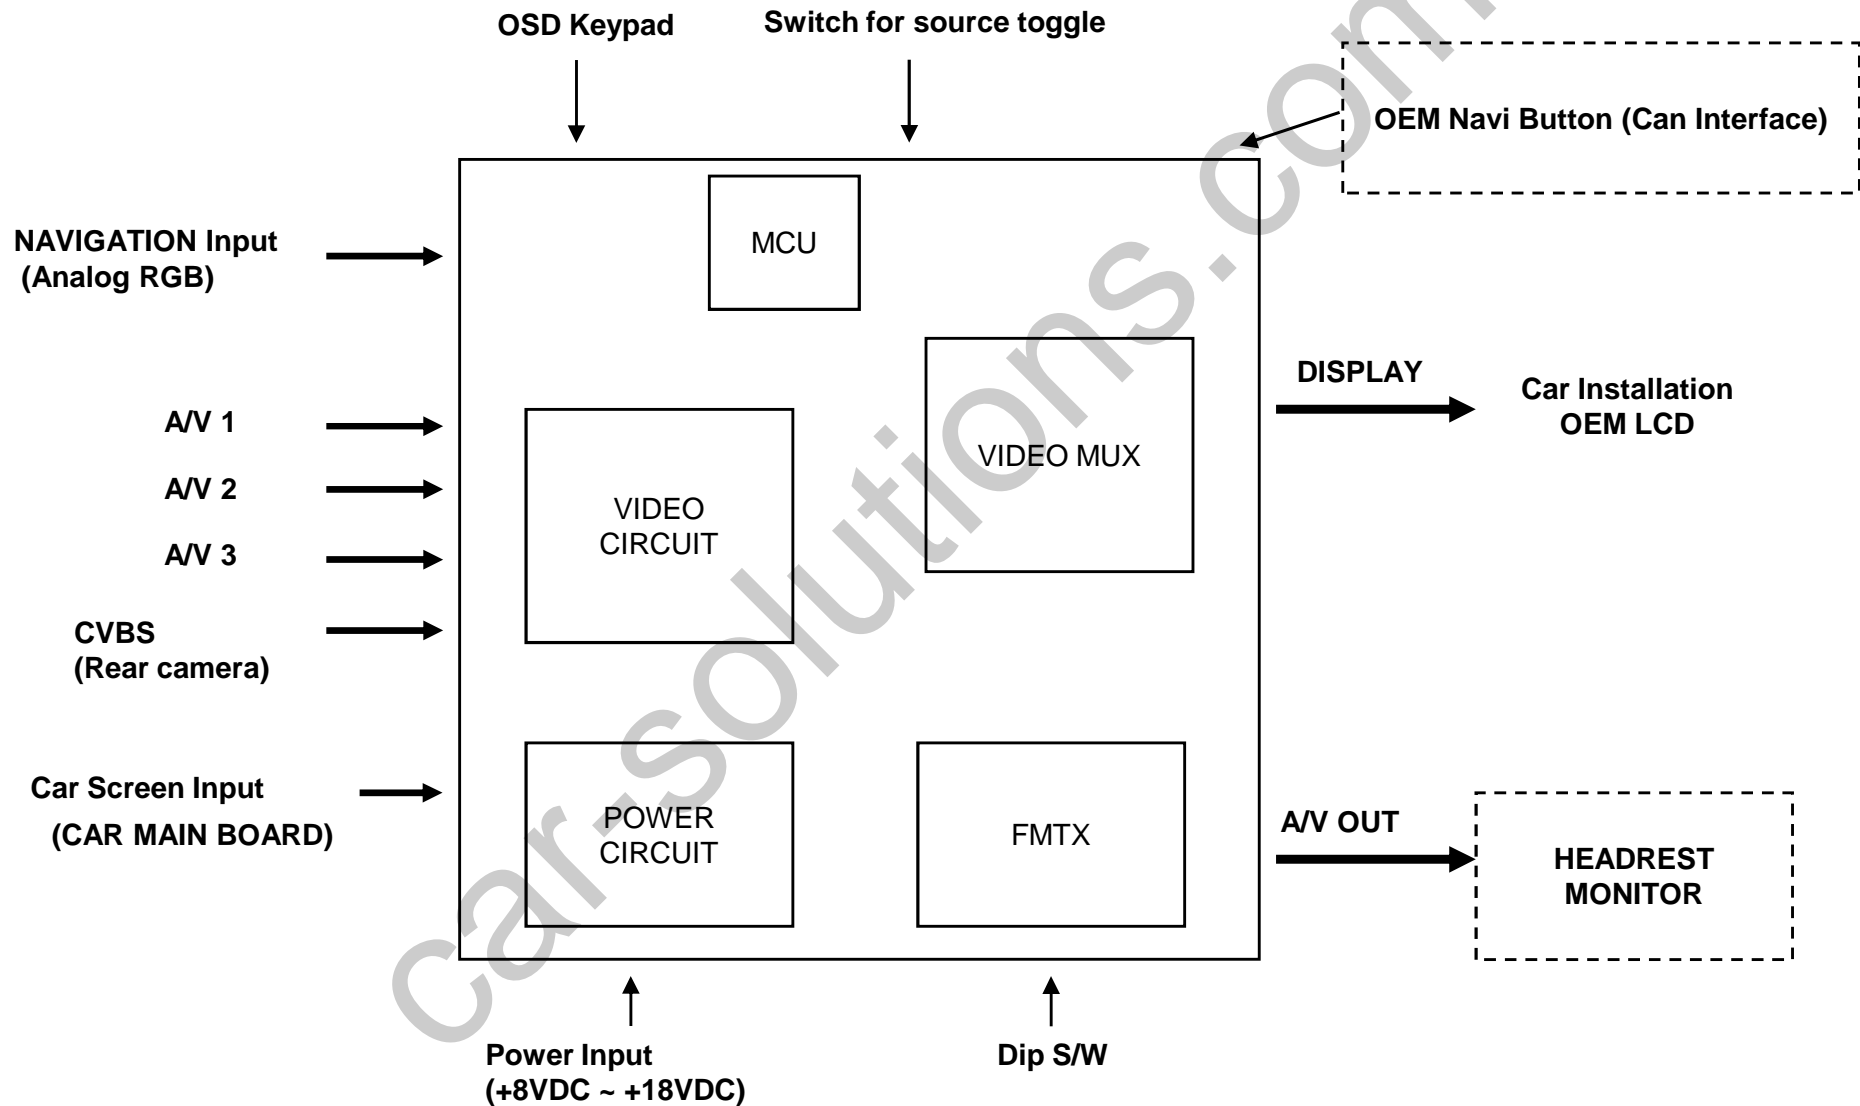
OSD Keypad

Switch for source toggle

OEM Navi Button (Can Interface)

NAVIGATION Input
(Analog RGB)

MCU

DISPLAY

Car Installation
OEM LCD

A/V 1

A/V 2

A/V 3

VIDEO MUX

VIDEO
CIRCUIT

CVBS
(Rear camera)

Car Screen Input
(CAR MAIN BOARD)

POWER
CIRCUIT

FMTX

A/V OUT

HEADREST
MONITOR

Power Input
(+8VDC ~ +18VDC)

Dip S/W

car-solutions.com